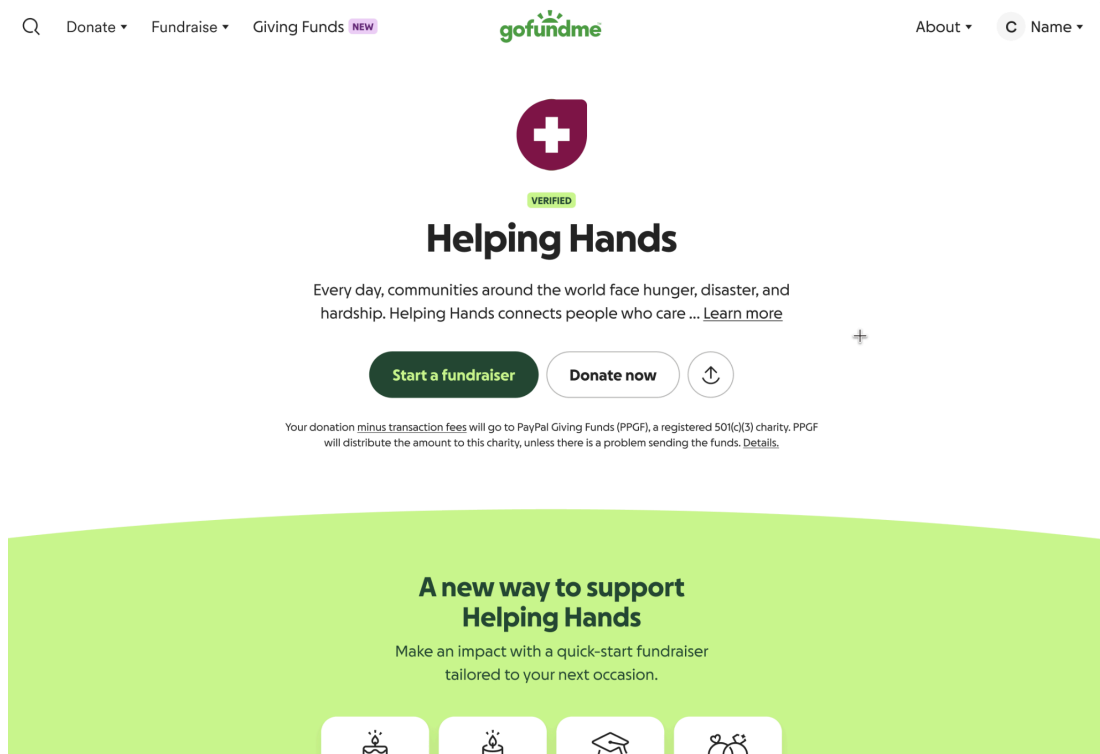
Donate ▾ Fundraise ▾ Giving Funds NEW

gofundme

About ▾ C Name ▾

VERIFIED

Helping Hands

Every day, communities around the world face hunger, disaster, and hardship. Helping Hands connects people who care ... Learn more

Start a fundraiser

Donate now

Your donation minus transaction fees will go to PayPal Giving Funds (PPGF), a registered 501(c)(3) charity. PPGF will distribute the amount to this charity, unless there is a problem sending the funds. Details.

A new way to support Helping Hands

Make an impact with a quick-start fundraiser tailored to your next occasion.